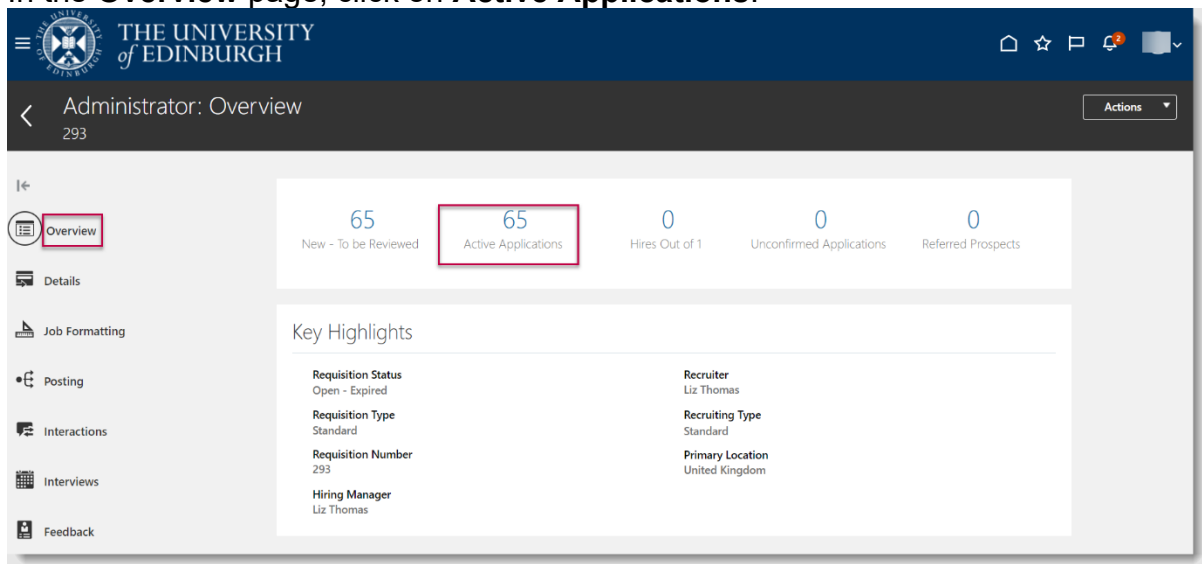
In the **Overview** page, click on **Active Applications**.

THE UNIVERSITY of EDINBURGH

2

Administrator: Overview
293

Actions

Overview

Details

Job Formatting

Posting

Interactions

Interviews

Feedback

65
New - To be Reviewed

65
Active Applications

0
Hires Out of 1

0
Unconfirmed Applications

0
Referred Prospects

Key Highlights

Requisition Status
Open - Expired

Requisition Type
Standard

Requisition Number
293

Hiring Manager
Liz Thomas

Recruiter
Liz Thomas

Recruiting Type
Standard

Primary Location
United Kingdom